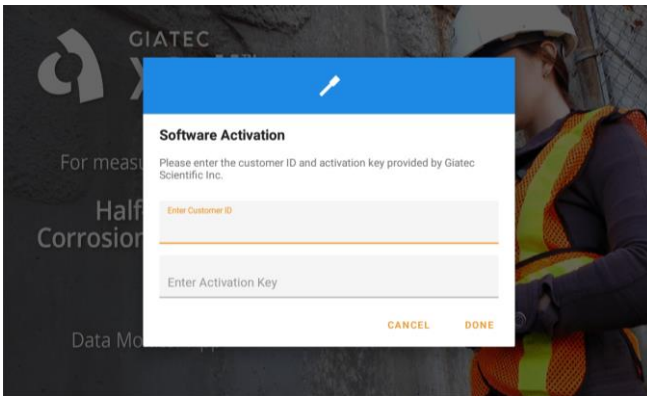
GIATEC

For meas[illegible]

Half
Corrosion

Data Mo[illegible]

Software Activation

Please enter the customer ID and activation key provided by Giatec Scientific Inc.

Enter Customer ID

Enter Activation Key

CANCEL DONE